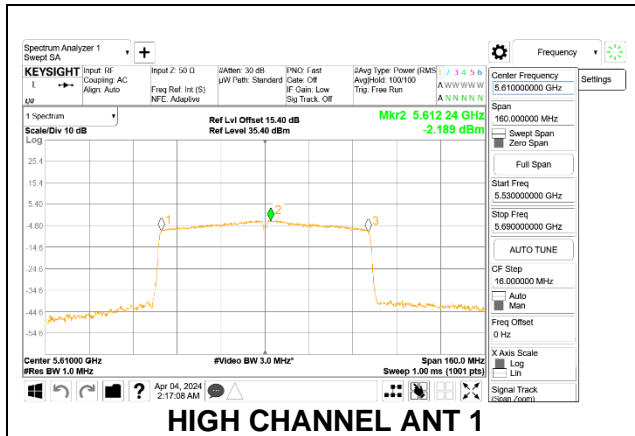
Spectrum Analyzer 1
Swept SA

Frequency

KEYSIGHT Input: RF
Coupling: AC
Align: Auto

Input Z: 50 Ω

Freq Ref: Int (S)
NFE: Adaptive

#Atten: 30 dB
µW Path: Standard

PNO: Fast
Gate: Off
IF Gain: Low
Sig Track: Off

#Avg Type: Power (RMS)
Avg|Hold: 100/100
Trig: Free Run

1 2 3 4 5 6
A WWWWW
A NNNNN

1 Spectrum
Scale/Div 10 dB
Log

Ref Lvl Offset 15.40 dB
Ref Level 35.40 dBm

Mkr2 5.612 24 GHz
-2.189 dBm

25.4
15.4
5.40
-4.60
-14.6
-24.6
-34.6
-44.6
-54.6

1
2
3

Center 5.61000 GHz
#Res BW 1.0 MHz

#Video BW 3.0 MHz*

Span 160.0 MHz
Sweep 1.00 ms (1001 pts)

Center Frequency
5.610000000 GHz

Settings

Span
160.000000 MHz

Swept Span
Zero Span

Full Span

Start Freq
5.530000000 GHz

Stop Freq
5.690000000 GHz

AUTO TUNE

CF Step
16.000000 MHz

Auto
Man

Freq Offset
0 Hz

X Axis Scale
Log
Lin

Signal Track
(Span Zoom)

Apr 04, 2024
2:17:08 AM

HIGH CHANNEL ANT 1